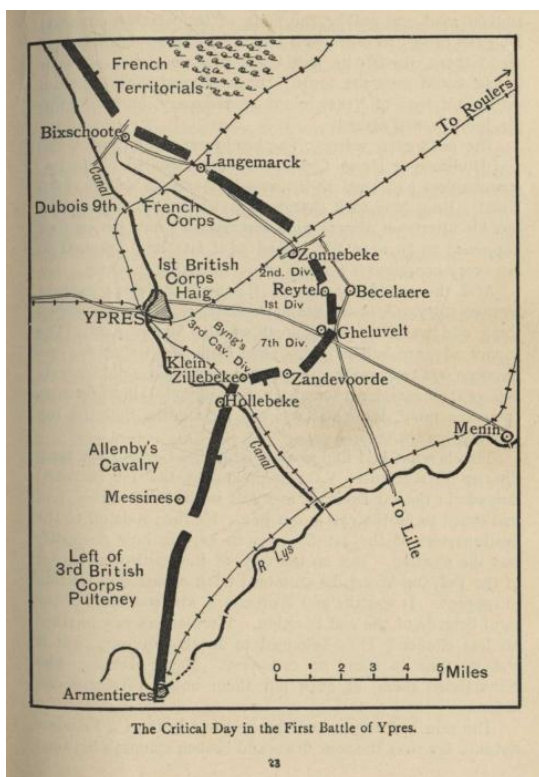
French Territorials

To Roulers

Bixschoote

Langemarck

Canal

Dubois 9th

French Corps

Zonnebeke

2nd. Div.

1st British Corps Haig

Reytel

Becelaere

1st Div

YPRES

Byng's 3rd Cav. Div.

7th Div.

Gheluvelt

Klein Zillebeke

Zandevoorde

Hollebeke

Menin

Allenby's Cavalry

Canal

Messines

To Lille

R. Lys

Left of 3rd British Corps Pulteney

0 1 2 3 4 5 Miles

Armentieres

The Critical Day in the First Battle of Ypres.

23